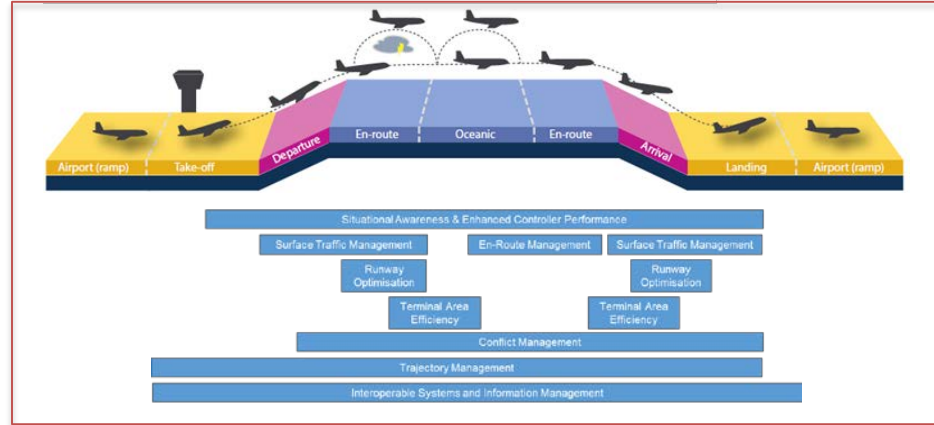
Airport (ramp)
Take-off
Departure
En-route
Oceanic
En-route
Arrival
Landing
Airport (ramp)

Situational Awareness & Enhanced Controller Performance
Surface Traffic Management
En-Route Management
Surface Traffic Management
Runway Optimisation
Runway Optimisation
Terminal Area Efficiency
Terminal Area Efficiency
Conflict Management
Trajectory Management
Interoperable Systems and Information Management